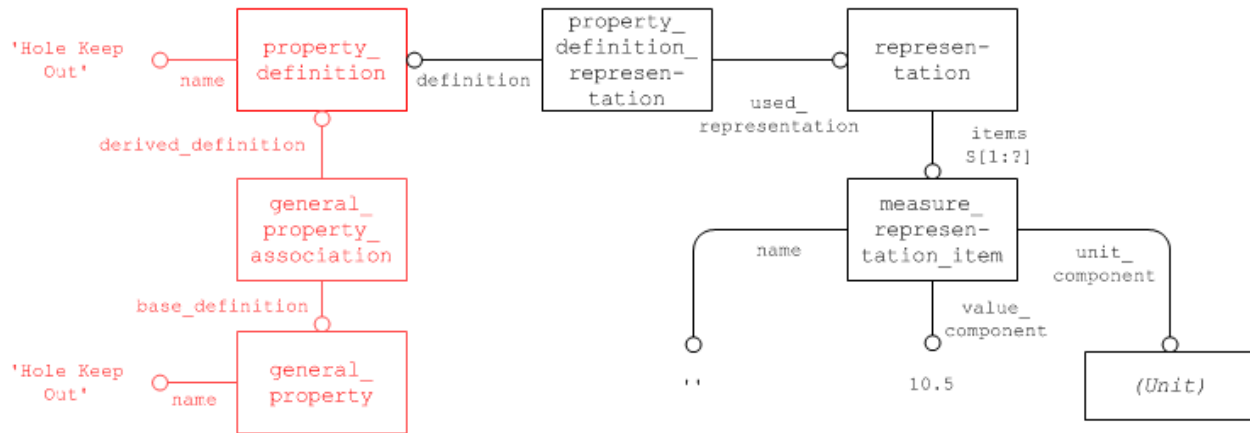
'Hole Keep Out'

name

property_ definition

definition

property_ definition_ represen- tation

used_ representation

represen- tation

items S[1:?]

derived_definition

general_ property_ association

base_definition

'Hole Keep Out'

name

general_ property

measure_ represen- tation_item

name

unit_ component

value_ component

''

10.5

(Unit)